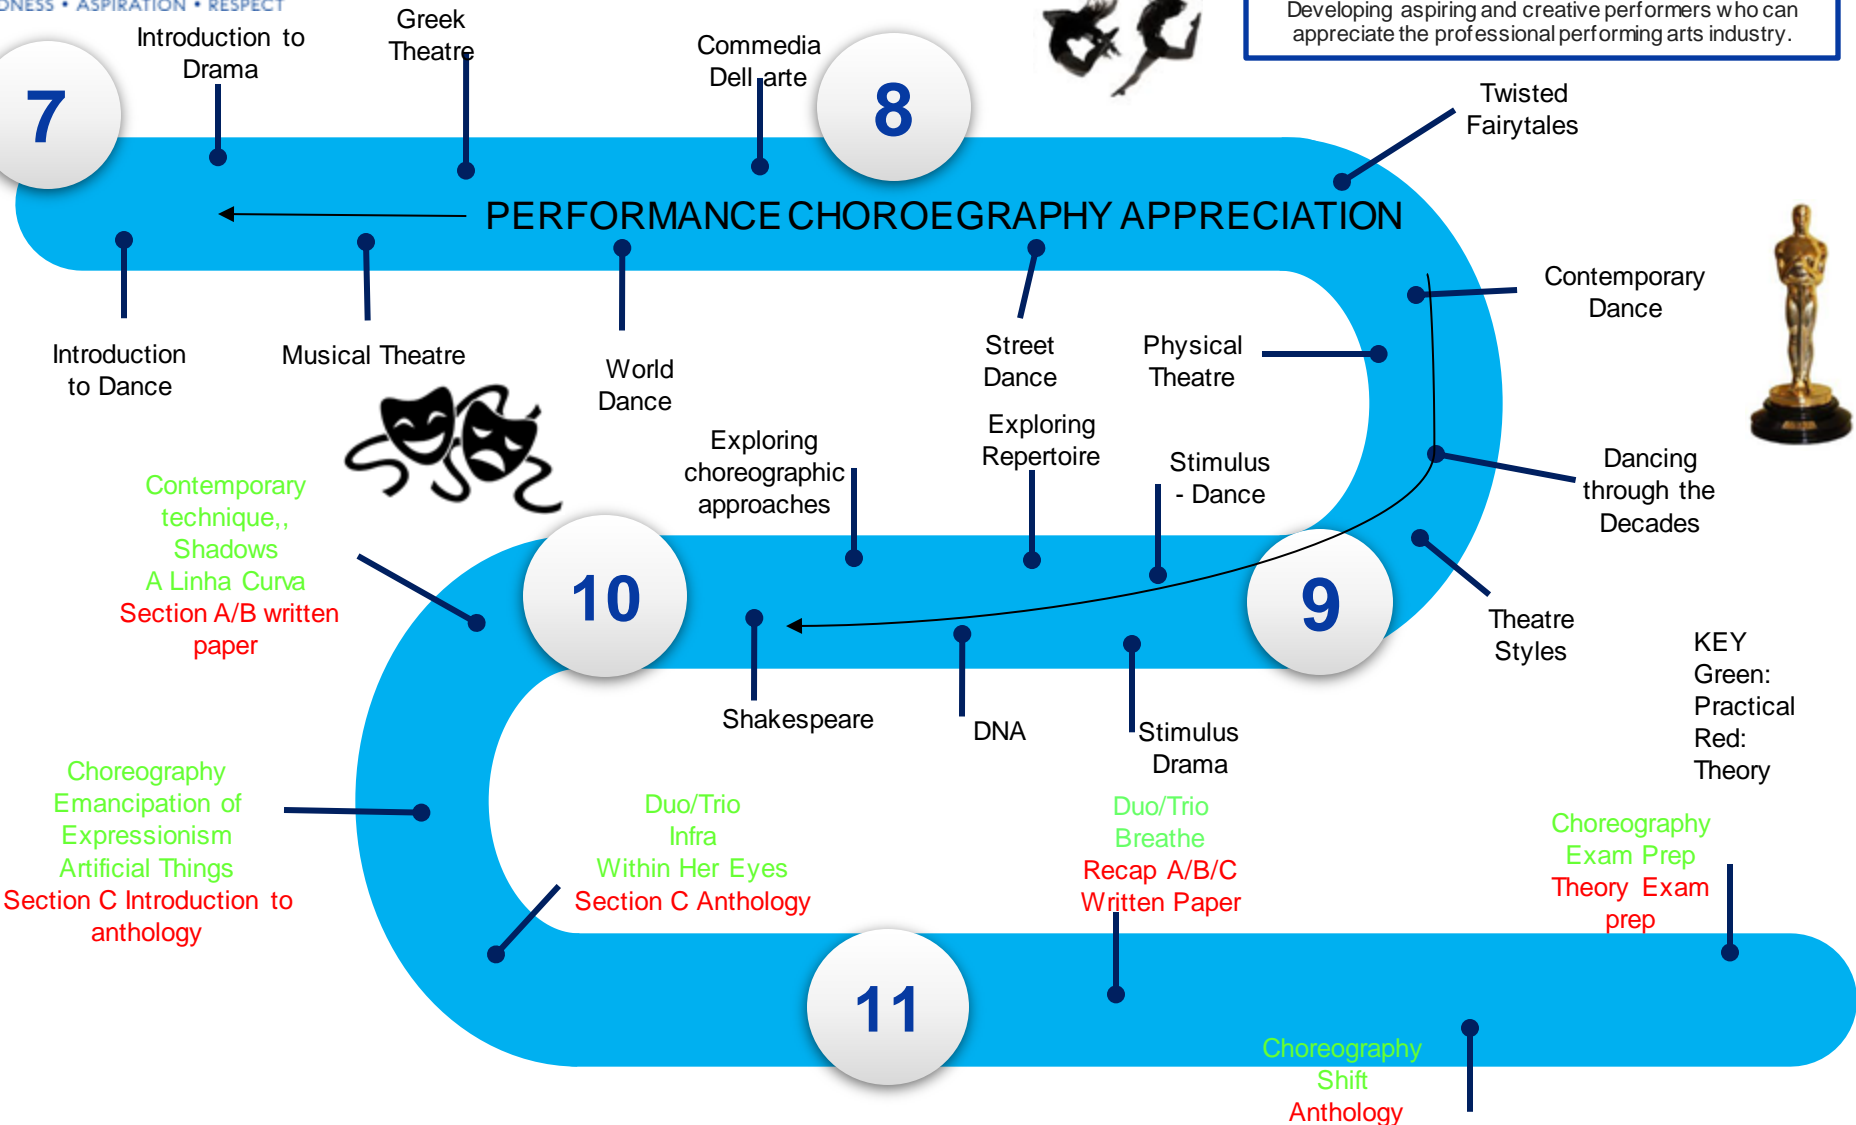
DNESS • ASPIRATION • RESPECT

Developing aspiring and creative performers who can appreciate the professional performing arts industry.

7

Introduction to Drama

Greek Theatre

Commedia Dell arte

8

Twisted Fairytales

PERFORMANCE CHOROEGRAPHY APPRECIATION

Introduction to Dance

Musical Theatre

World Dance

Street Dance

Physical Theatre

Contemporary Dance

Exploring choreographic approaches

Exploring Repertoire

Stimulus - Dance

Dancing through the Decades

Contemporary technique,, Shadows A Linha Curva Section A/B written paper

10

9

Theatre Styles

Shakespeare

DNA

Stimulus Drama

KEY
Green: Practical
Red: Theory

Choreography Emancipation of Expressionism Artificial Things Section C Introduction to anthology

Duo/Trio Infra Within Her Eyes Section C Anthology

Duo/Trio Breathe Recap A/B/C Written Paper

Choreography Exam Prep Theory Exam prep

11

Choreography Shift Anthology